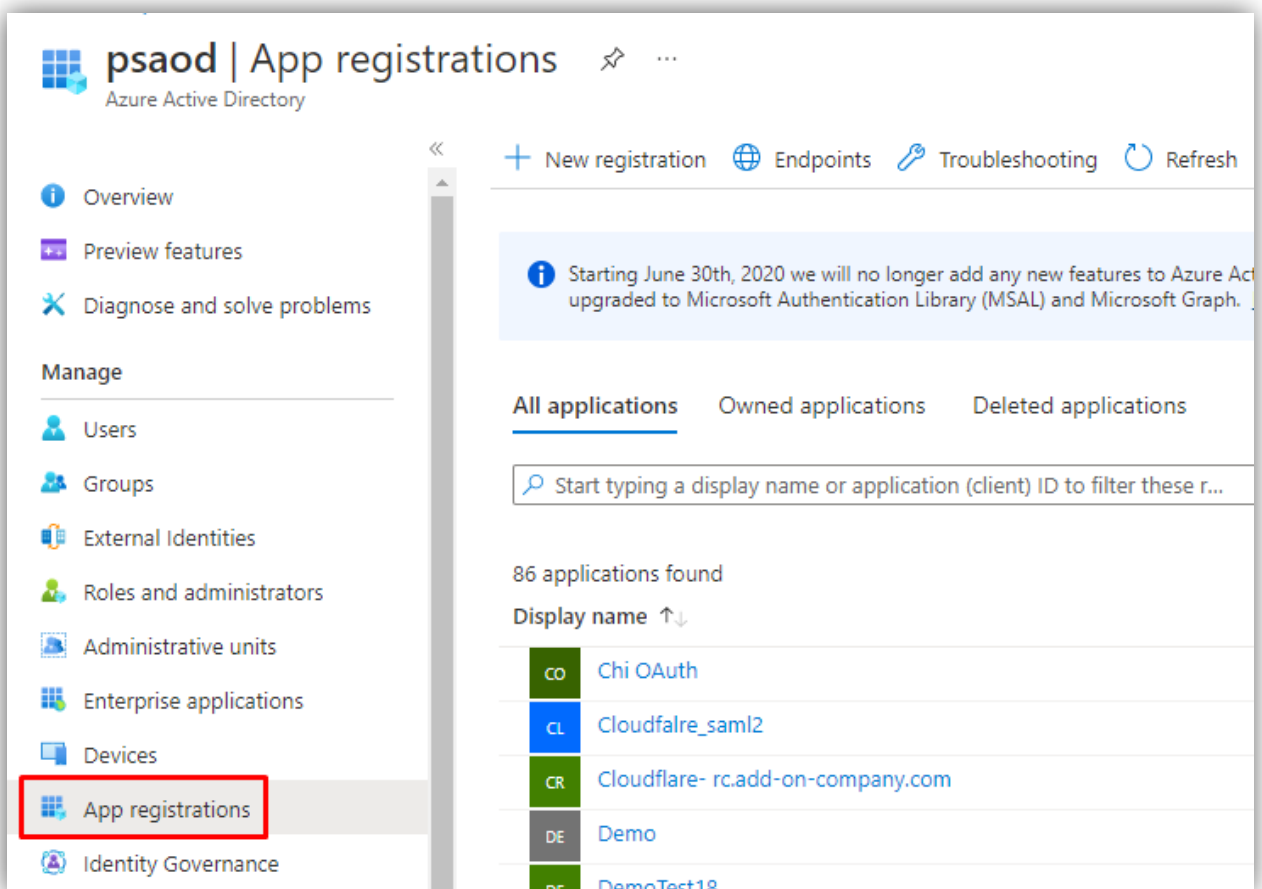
psaod | App registrations ···
Azure Active Directory

«

Overview
Preview features
Diagnose and solve problems

Manage
Users
Groups
External Identities
Roles and administrators
Administrative units
Enterprise applications
Devices
App registrations
Identity Governance

+ New registration   Endpoints   Troubleshooting   Refresh

Starting June 30th, 2020 we will no longer add any new features to Azure Act upgraded to Microsoft Authentication Library (MSAL) and Microsoft Graph.

All applications   Owned applications   Deleted applications

Start typing a display name or application (client) ID to filter these r...

86 applications found

Display name ↑↓

CO Chi OAuth
CL Cloudfalre_saml2
CR Cloudflare- rc.add-on-company.com
DE Demo
DE DemoTest18